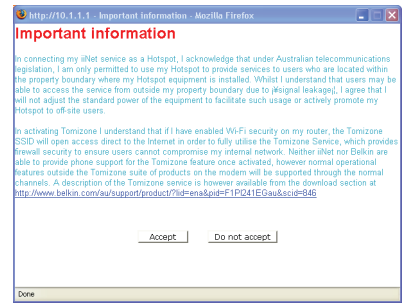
http://10.1.1.1 - Important information - Mozilla Firefox

Important information

In connecting my iiNet service as a Hotspot, I acknowledge that under Australian telecommunications legislation, I am only permitted to use my Hotspot to provide services to users who are located within the property boundary where my Hotspot equipment is installed. Whilst I understand that users may be able to access the service from outside my property boundary due to ¡¥signal leakage¡¦, I agree that I will not adjust the standard power of the equipment to facilitate such usage or actively promote my Hotspot to off-site users.

In activating Tomizone I understand that if I have enabled Wi-Fi security on my router, the Tomizone SSID will open access direct to the Internet in order to fully utilise the Tomizone service, which provides firewall security to ensure users cannot compromise my internal network. Neither iiNet nor Belkin are able to provide phone support for the Tomizone feature once activated, however normal operational features outside the Tomizone suite of products on the modem will be supported through the normal channels. A description of the Tomizone service is however available from the download section at http://www.belkin.com/au/support/product/?lid=ena&pid=F1PI241EGau&scid=846

Accept Do not accept

Done